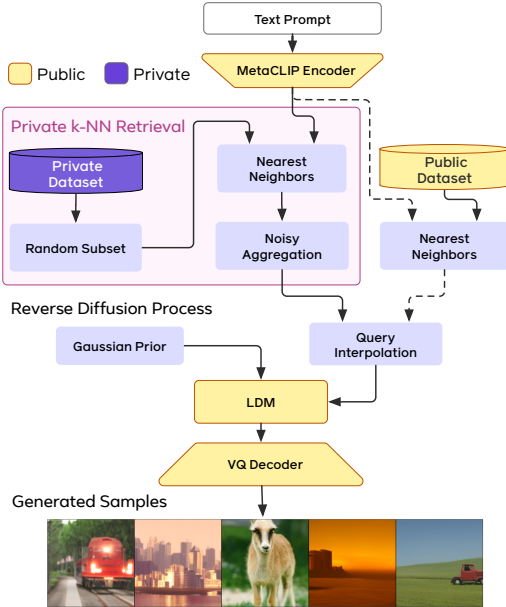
Text Prompt

Public Private

MetaCLIP Encoder

Private k-NN Retrieval

Private Dataset

Random Subset

Nearest Neighbors

Noisy Aggregation

Public Dataset

Nearest Neighbors

Reverse Diffusion Process

Gaussian Prior

Query Interpolation

LDM

VQ Decoder

Generated Samples